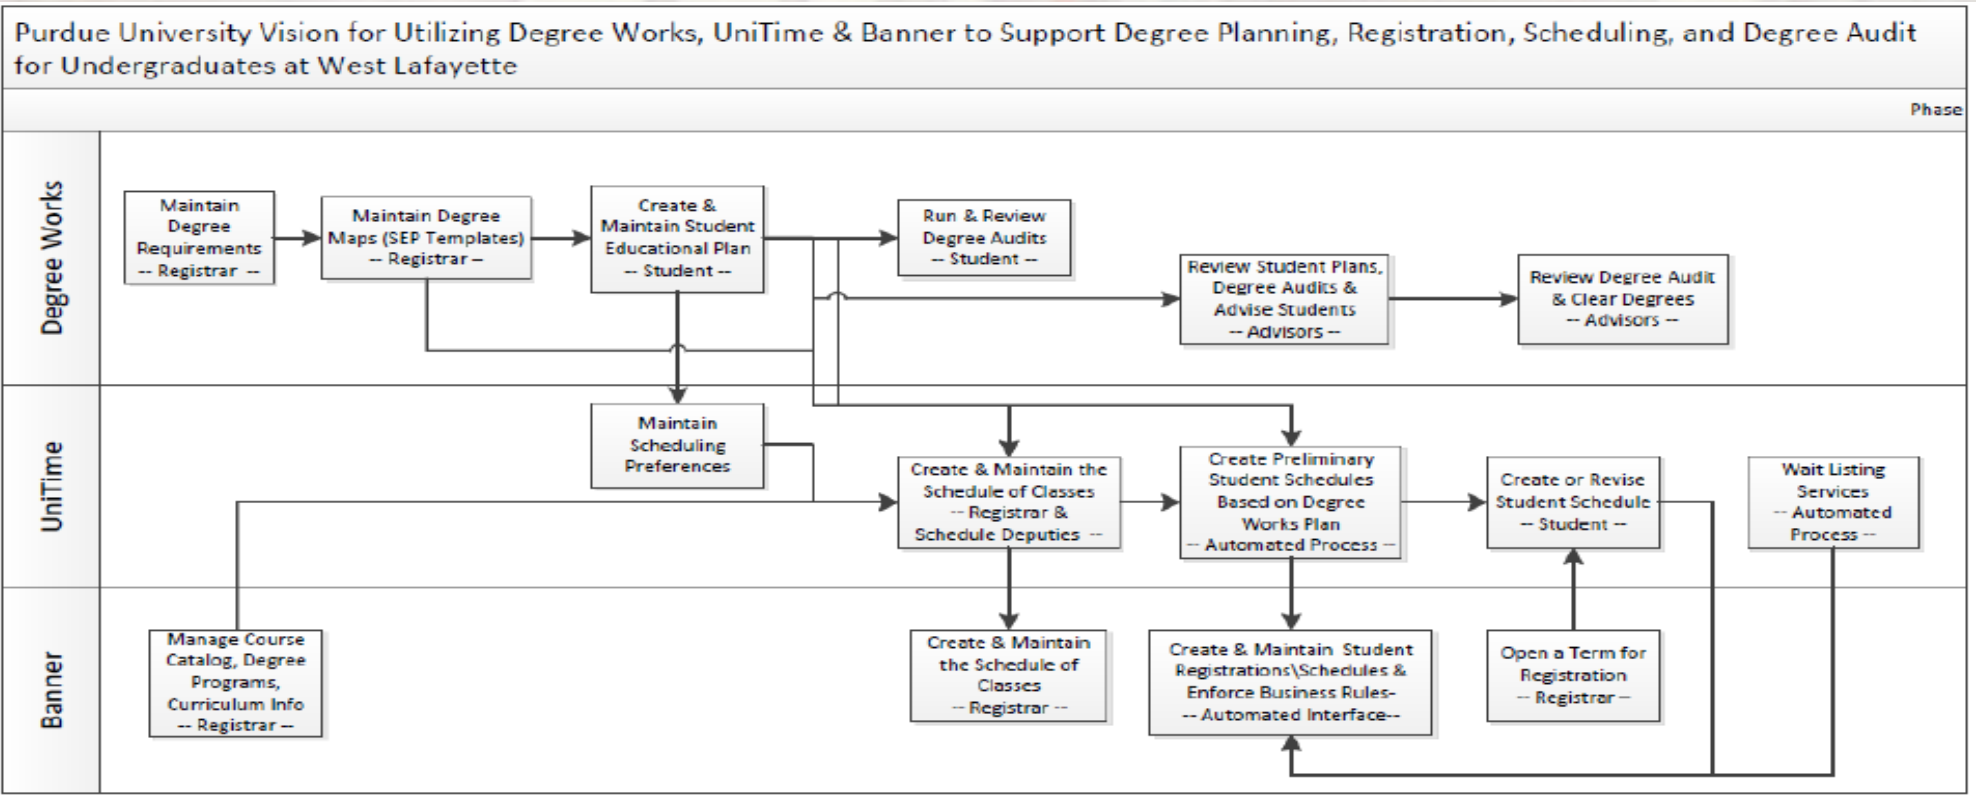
Purdue University Vision for Utilizing Degree Works, UniTime & Banner to Support Degree Planning, Registration, Scheduling, and Degree Audit for Undergraduates at West Lafayette

Phase

Degree Works

Maintain Degree Requirements -- Registrar --

Maintain Degree Maps (SEP Templates) -- Registrar --

Create & Maintain Student Educational Plan -- Student --

Run & Review Degree Audits -- Student --

Review Student Plans, Degree Audits & Advise Students -- Advisors --

Review Degree Audit & Clear Degrees -- Advisors --

UniTime

Maintain Scheduling Preferences

Create & Maintain the Schedule of Classes -- Registrar & Schedule Deputies --

Create Preliminary Student Schedules Based on Degree Works Plan -- Automated Process --

Create or Revise Student Schedule -- Student --

Wait Listing Services -- Automated Process --

Banner

Manage Course Catalog, Degree Programs, Curriculum Info -- Registrar --

Create & Maintain the Schedule of Classes -- Registrar --

Create & Maintain Student Registrations\Schedules & Enforce Business Rules- -- Automated Interface--

Open a Term for Registration -- Registrar --